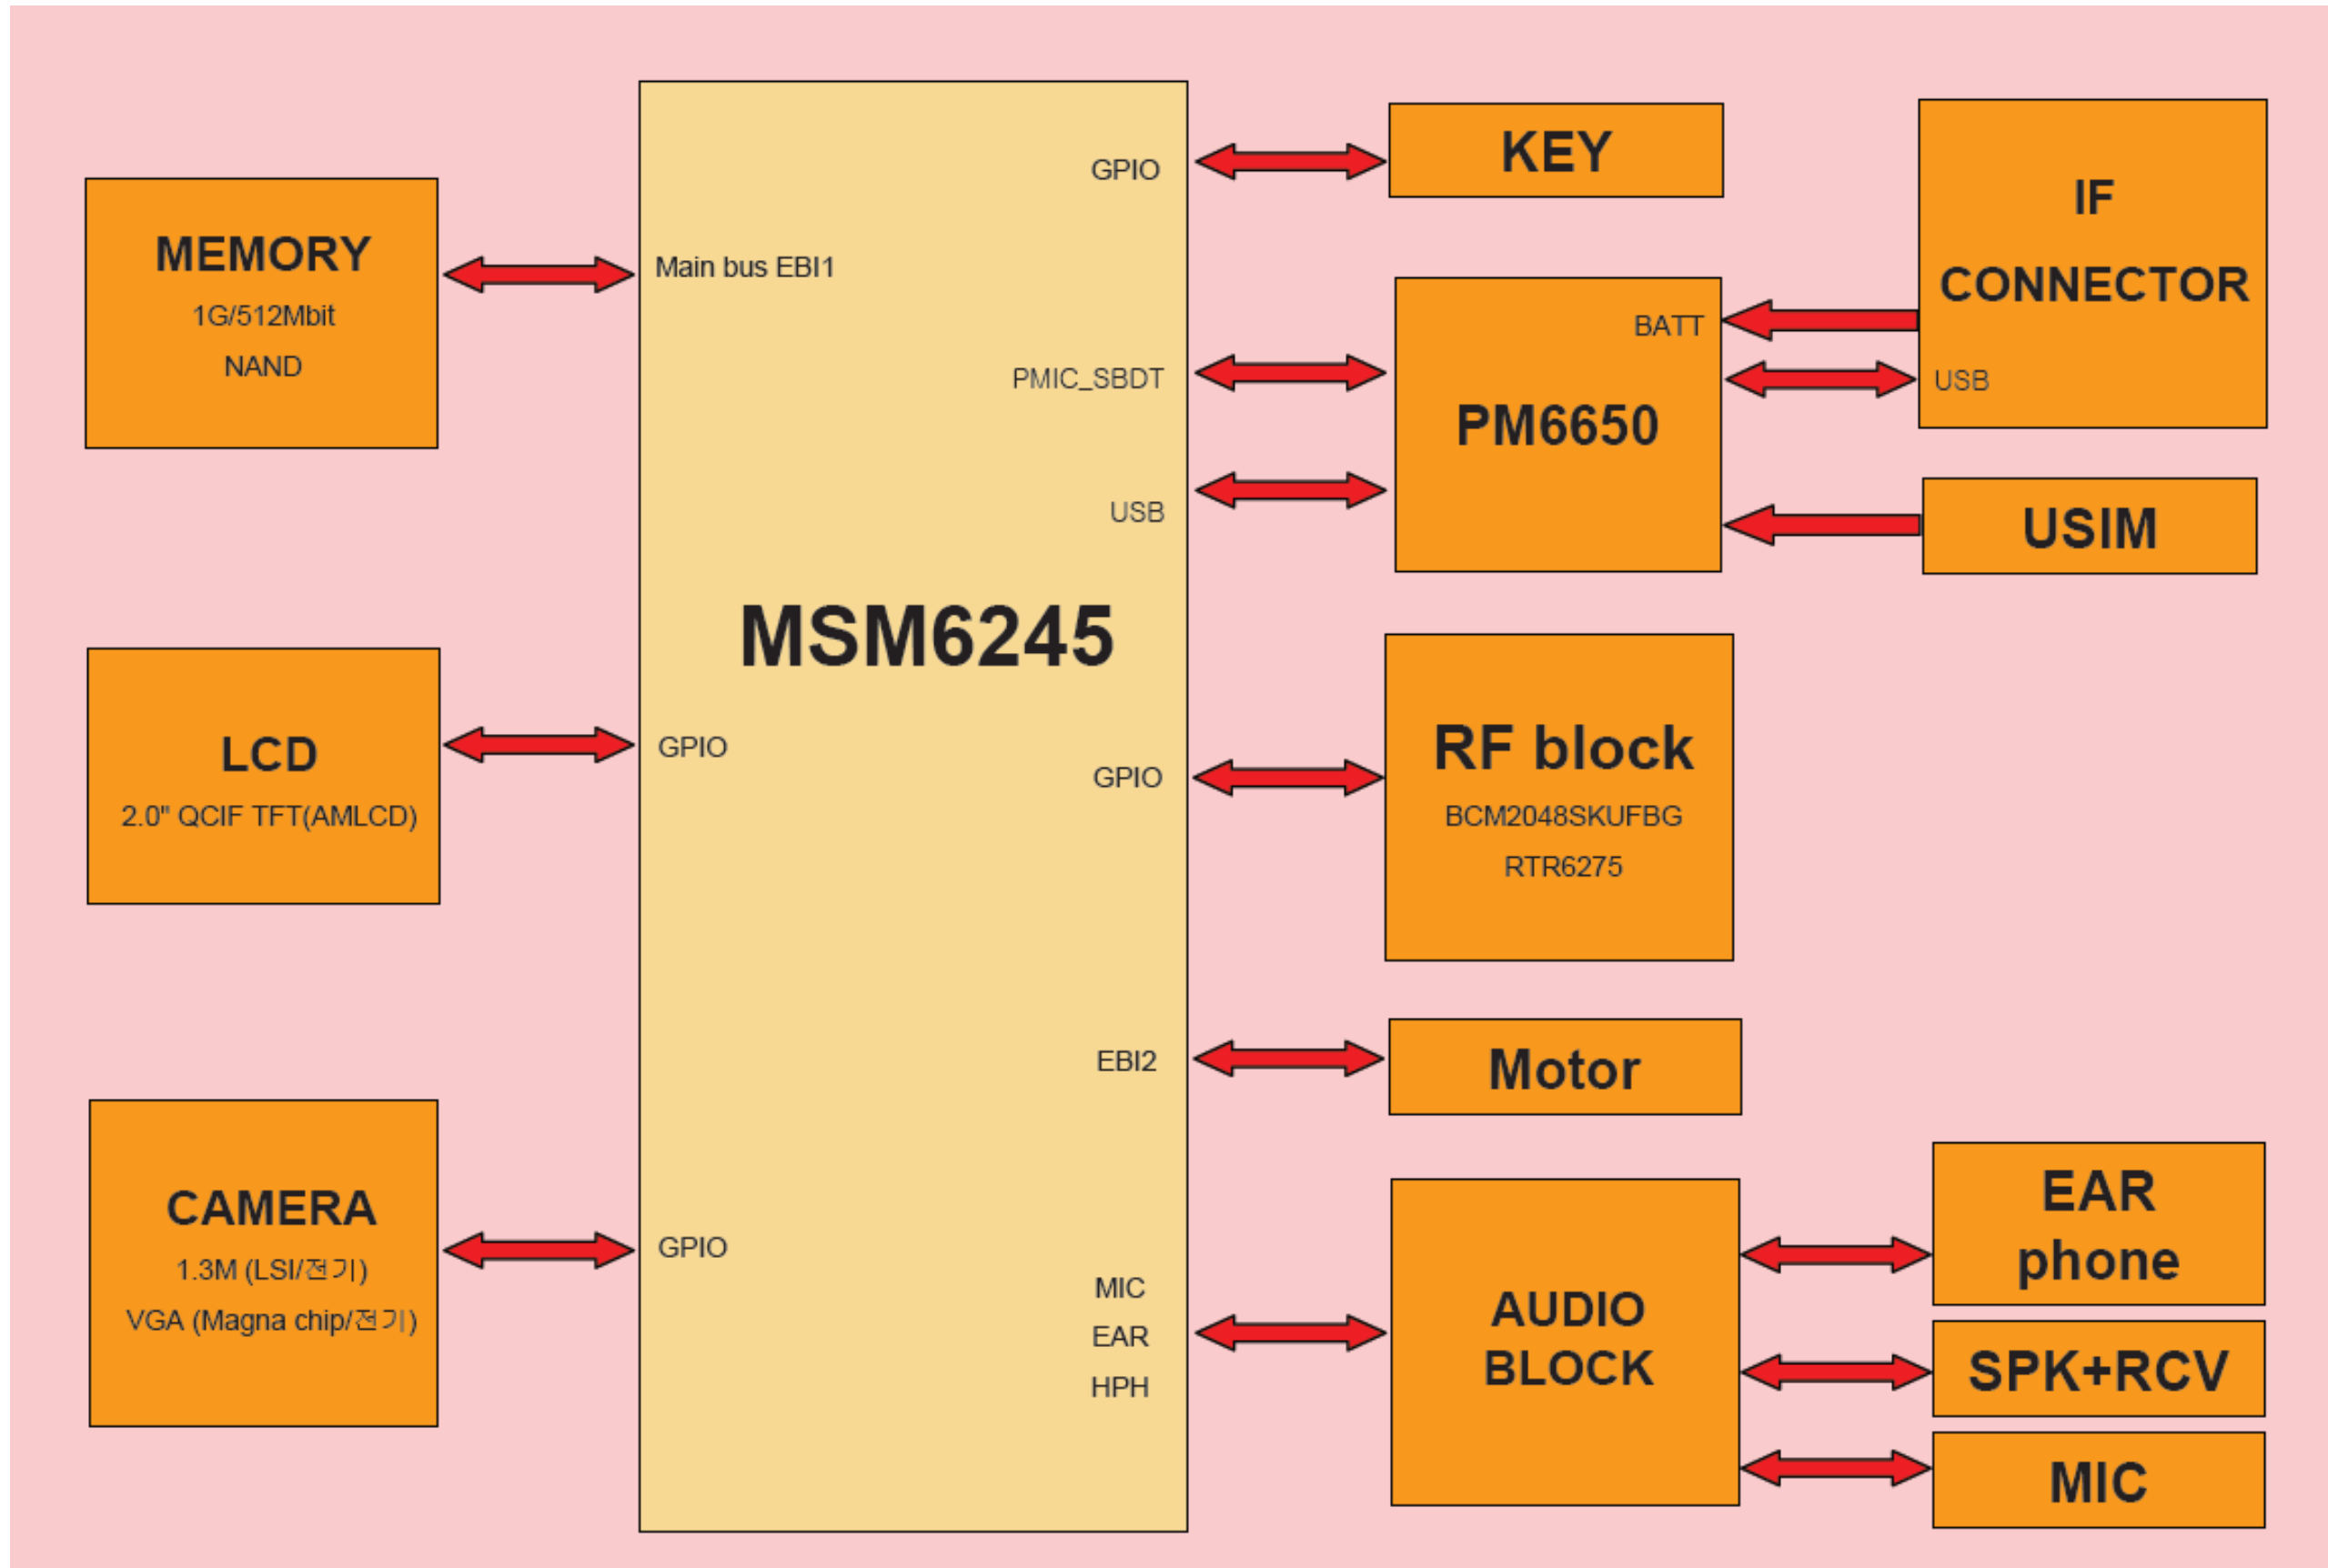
MEMORY
1G/512Mbit
NAND

Main bus EBI1

GPIO

KEY

IF
CONNECTOR
USB

BATT

PMIC_SBDT

PM6650

USB

USIM

MSM6245

LCD
2.0" QCIF TFT(AMLCD)

GPIO

GPIO

RF block
BCM2048SKUFBG
RTR6275

EBI2

Motor

CAMERA
1.3M (LSI/전기)
VGA (Magna chip/전기)

GPIO

MIC
EAR
HPH

AUDIO
BLOCK

EAR
phone

SPK+RCV

MIC